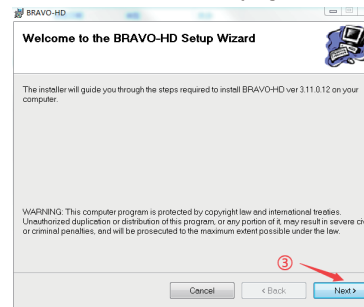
BRAVO-HD

Welcome to the BRAVO-HD Setup Wizard

The installer will guide you through the steps required to install BRAVO-HD ver 3.11.0.12 on your computer.

WARNING: This computer program is protected by copyright law and international treaties. Unauthorized duplication or distribution of this program, or any portion of it, may result in severe ci or criminal penalties, and will be prosecuted to the maximum extent possible under the law.

③

Cancel

< Back

Next >